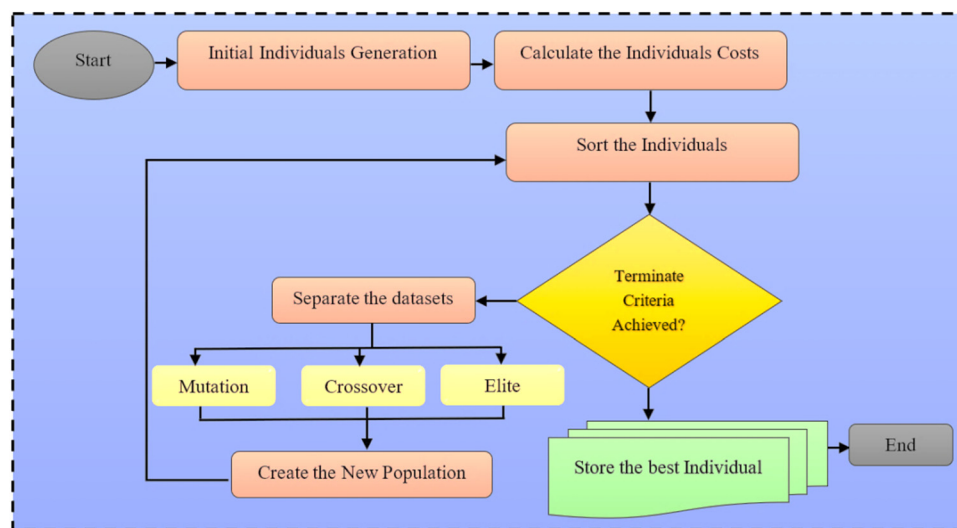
Start

Initial Individuals Generation

Calculate the Individuals Costs

Sort the Individuals

Terminate Criteria Achieved?

Separate the datasets

Mutation

Crossover

Elite

Create the New Population

Store the best Individual

End